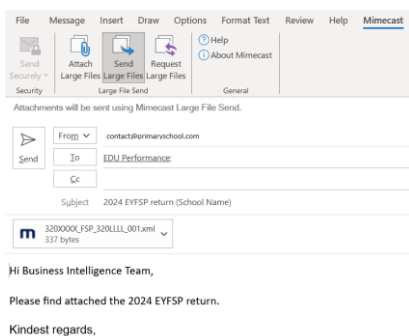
File Message Insert Draw Options Format Text Review Help Mimecast

Send Securely
Attach Large Files
Send Large Files
Request Large Files
Help
About Mimecast

Security
Large File Send
General

Attachments will be sent using Mimecast Large File Send.

Send
From
contact@primaryschool.com
To
EDU Performance;
Cc
Subject
2024 EYFSP return (School Name)

320XXXX_FSP_320LLLL_001.xml
337 bytes

Hi Business Intelligence Team,

Please find attached the 2024 EYFSP return.

Kindest regards,